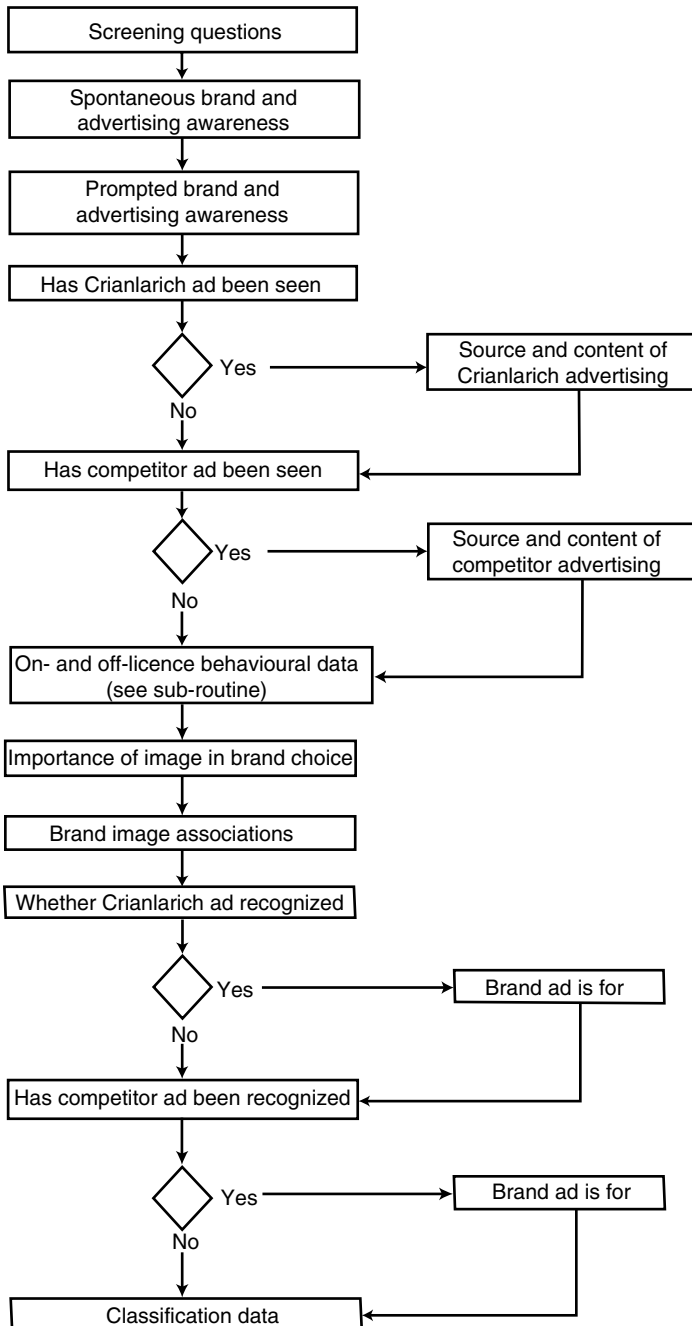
Screening questions

Spontaneous brand and advertising awareness

Prompted brand and advertising awareness

Has Crianlarich ad been seen

Yes

Source and content of Crianlarich advertising

No

Has competitor ad been seen

Yes

Source and content of competitor advertising

No

On- and off-licence behavioural data (see sub-routine)

Importance of image in brand choice

Brand image associations

Whether Crianlarich ad recognized

Yes

Brand ad is for

No

Has competitor ad been recognized

Yes

Brand ad is for

No

Classification data